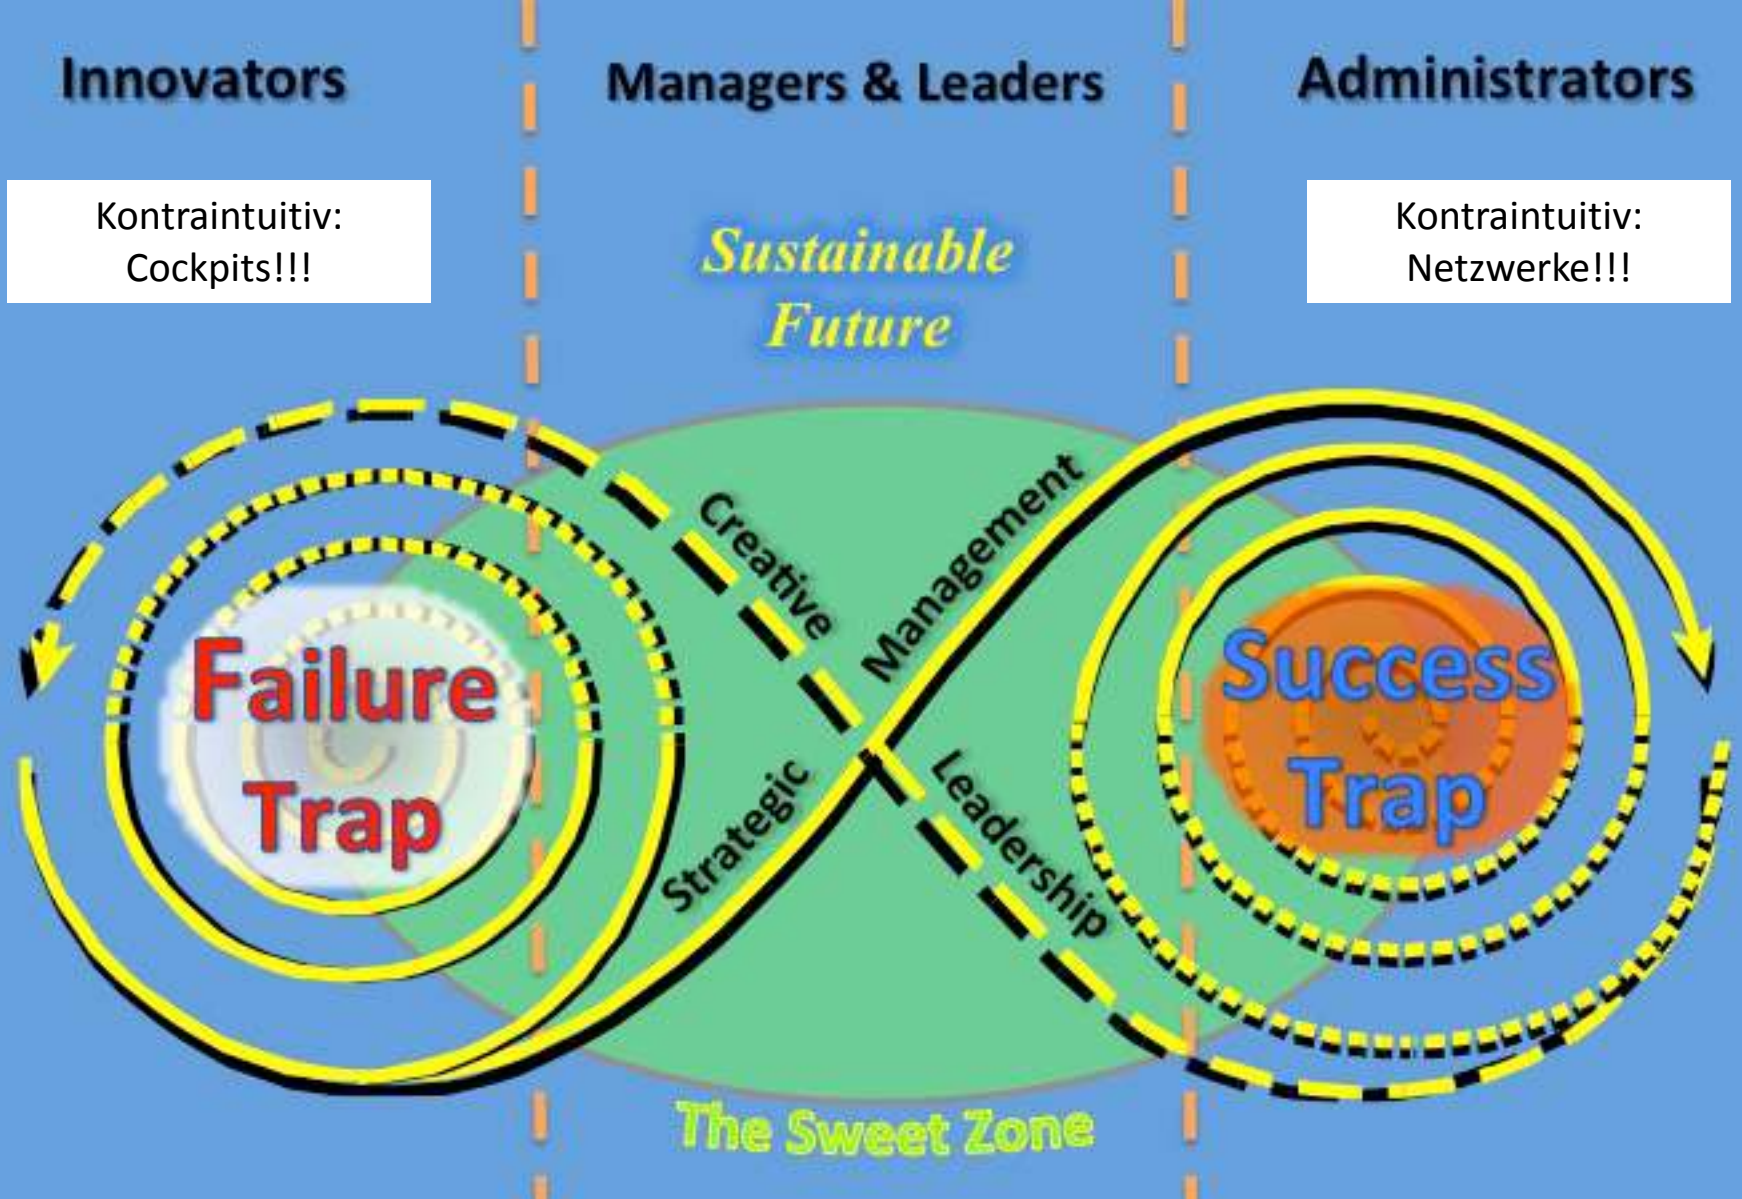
Innovators

Managers & Leaders

Administrators

Kontraintuitiv: Cockpits!!!

Kontraintuitiv: Netzwerke!!!

Sustainable Future

Creative

Management

Failure Trap

Success Trap

Strategic

Leadership

The Sweet Zone